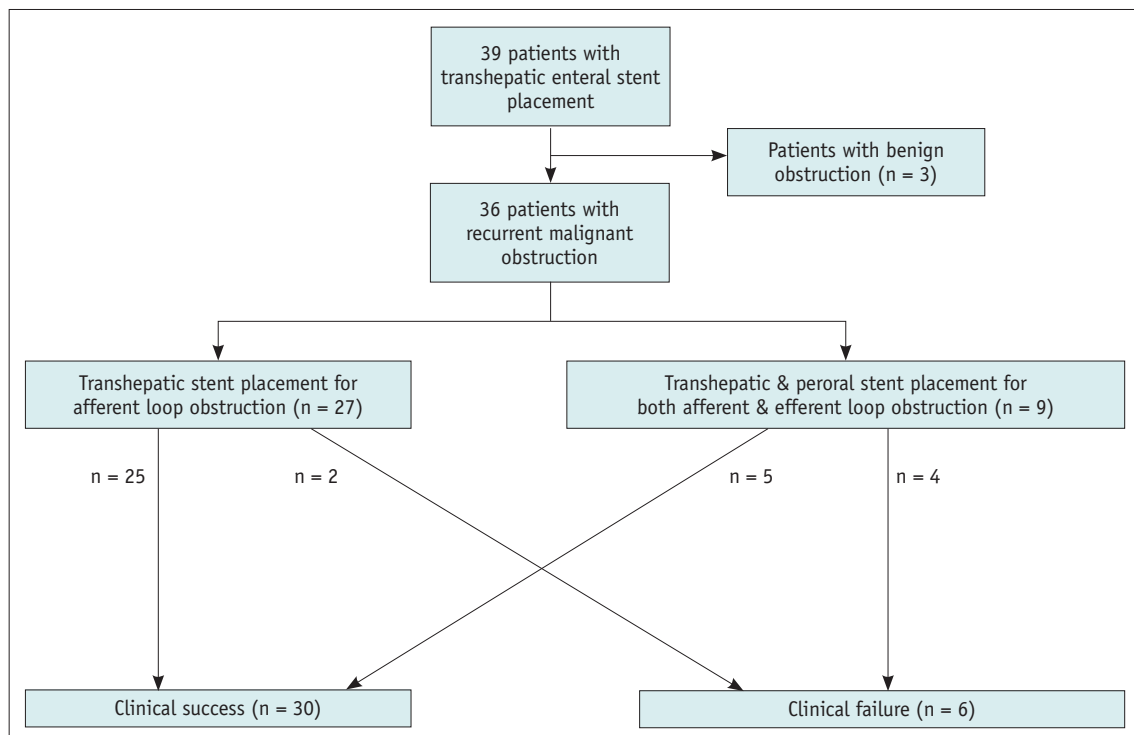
39 patients with transhepatic enteral stent placement

Patients with benign obstruction (n = 3)

36 patients with recurrent malignant obstruction

Transhepatic stent placement for afferent loop obstruction (n = 27)

Transhepatic & peroral stent placement for both afferent & efferent loop obstruction (n = 9)

n = 25

n = 2

n = 5

n = 4

Clinical success (n = 30)

Clinical failure (n = 6)